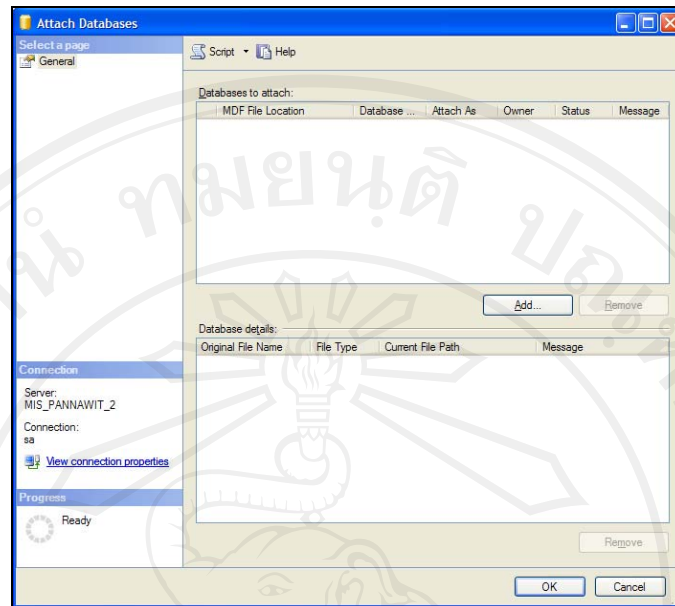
Attach Databases

Select a page
General

Script Help

Databases to attach:

| MDF File Location | Database ... | Attach As | Owner | Status | Message |
|---|---|---|---|---|---|

Add... Remove

Database details:

| Original File Name | File Type | Current File Path | Message |
|---|---|---|---|

Connection

Server:
MIS_PANNAWIT_2

Connection:
sa

View connection properties

Progress

Ready

Remove

OK Cancel